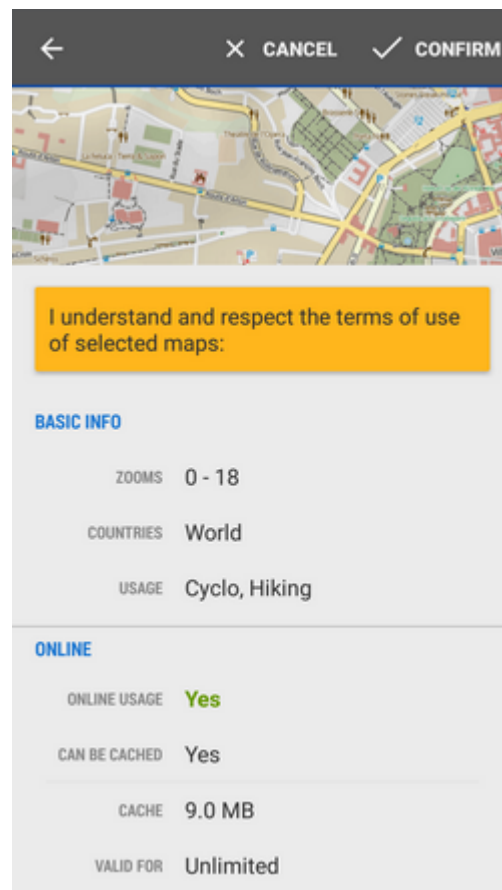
CANCEL CONFIRM

I understand and respect the terms of use of selected maps:

BASIC INFO

ZOOMS 0 - 18

COUNTRIES World

USAGE Cyclo, Hiking

ONLINE

ONLINE USAGE Yes

CAN BE CACHED Yes

CACHE 9.0 MB

VALID FOR Unlimited